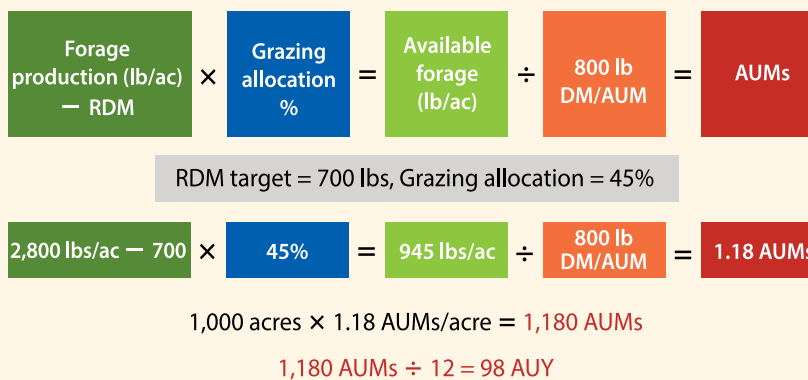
Forage production (lb/ac) − RDM × Grazing allocation % = Available forage (lb/ac) ÷ 800 lb DM/AUM = AUMs

RDM target = 700 lbs, Grazing allocation = 45%

2,800 lbs/ac − 700 × 45% = 945 lbs/ac ÷ 800 lb DM/AUM = 1.18 AUMs

1,000 acres × 1.18 AUMs/acre = 1,180 AUMs

1,180 AUMs ÷ 12 = 98 AUY